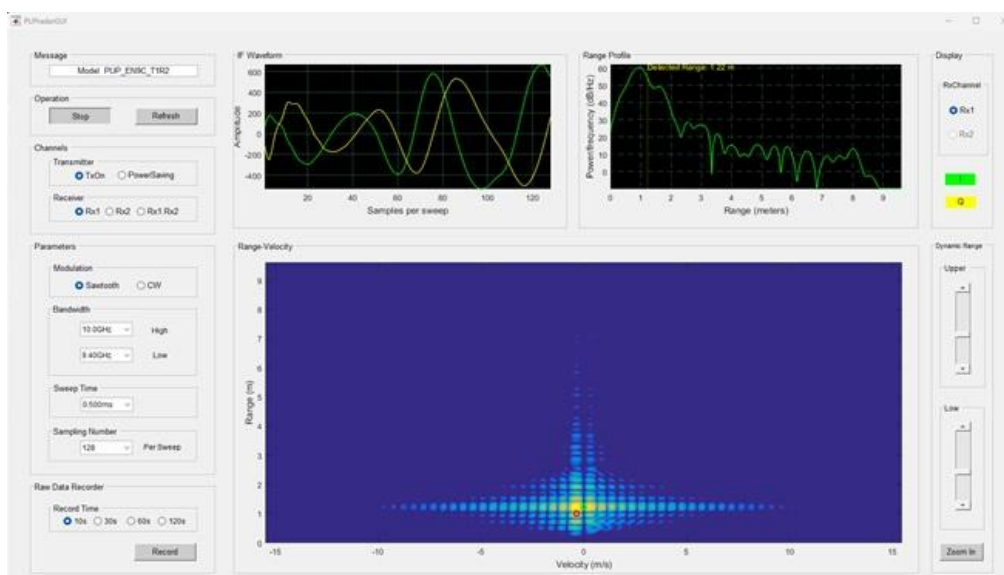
PUPradarGUI

Message
Model PUP_EN9C_T1R2

Operation
Stop
Refresh

Channels
Transmitter
TxOn
PowerSaving
Receiver
Rx1
Rx2
Rx1 Rx2

Parameters
Modulation
Sawtooth
CW
Bandwidth
10.0GHz
High
8.40GHz
Low
Sweep Time
0.500ms
Sampling Number
128
Per Sweep

Raw Data Recorder
Record Time
10s
30s
60s
120s
Record

IF Waveform
Amplitude
600
400
200
0
-200
-400
20
40
60
80
100
120
Samples per sweep

Range Profile
Detected Range: 1.22 m
Power/frequency (dB/Hz)
60
50
40
30
20
10
0
0
1
2
3
4
5
6
7
8
9
Range (meters)

Display
RxChannel
Rx1
Rx2
I
Q

Range-Velocity
Range (m)
9
8
7
6
5
4
3
2
1
0
-15
-10
-5
0
5
10
15
Velocity (m/s)

Dynamic Range
Upper
Low
Zoom In